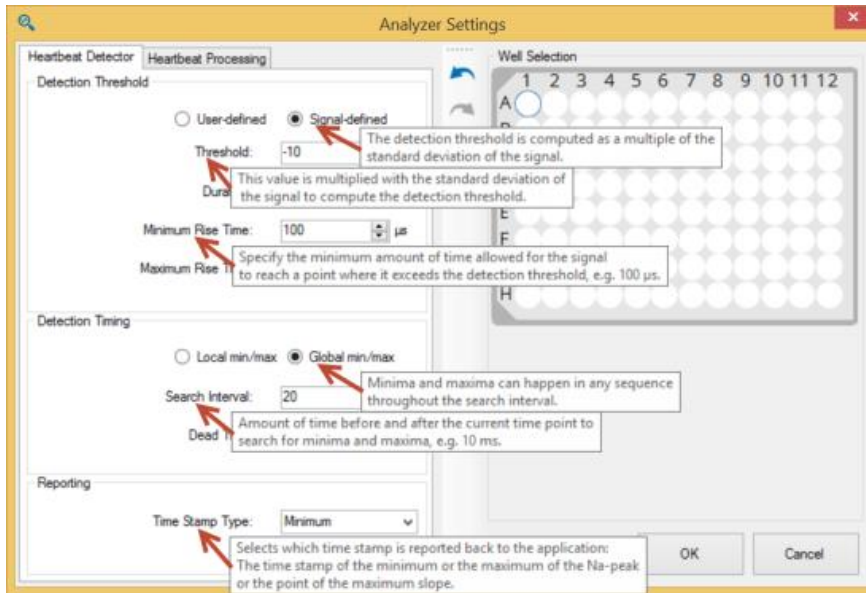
Analyzer Settings

Heartbeat Detector | Heartbeat Processing

Detection Threshold

User-defined Signal-defined

The detection threshold is computed as a multiple of the standard deviation of the signal.

Threshold: -10

This value is multiplied with the standard deviation of the signal to compute the detection threshold.

Dura

Minimum Rise Time: 100 µs

Specify the minimum amount of time allowed for the signal to reach a point where it exceeds the detection threshold, e.g. 100 µs.

Maximum Rise T

Detection Timing

Local min/max Global min/max

Minima and maxima can happen in any sequence throughout the search interval.

Search Interval: 20

Amount of time before and after the current time point to search for minima and maxima, e.g. 10 ms.

Dead T

Reporting

Time Stamp Type: Minimum

Selects which time stamp is reported back to the application: The time stamp of the minimum or the maximum of the Na-peak or the point of the maximum slope.

Well Selection

1 2 3 4 5 6 7 8 9 10 11 12

A
B
E
F
H

OK

Cancel